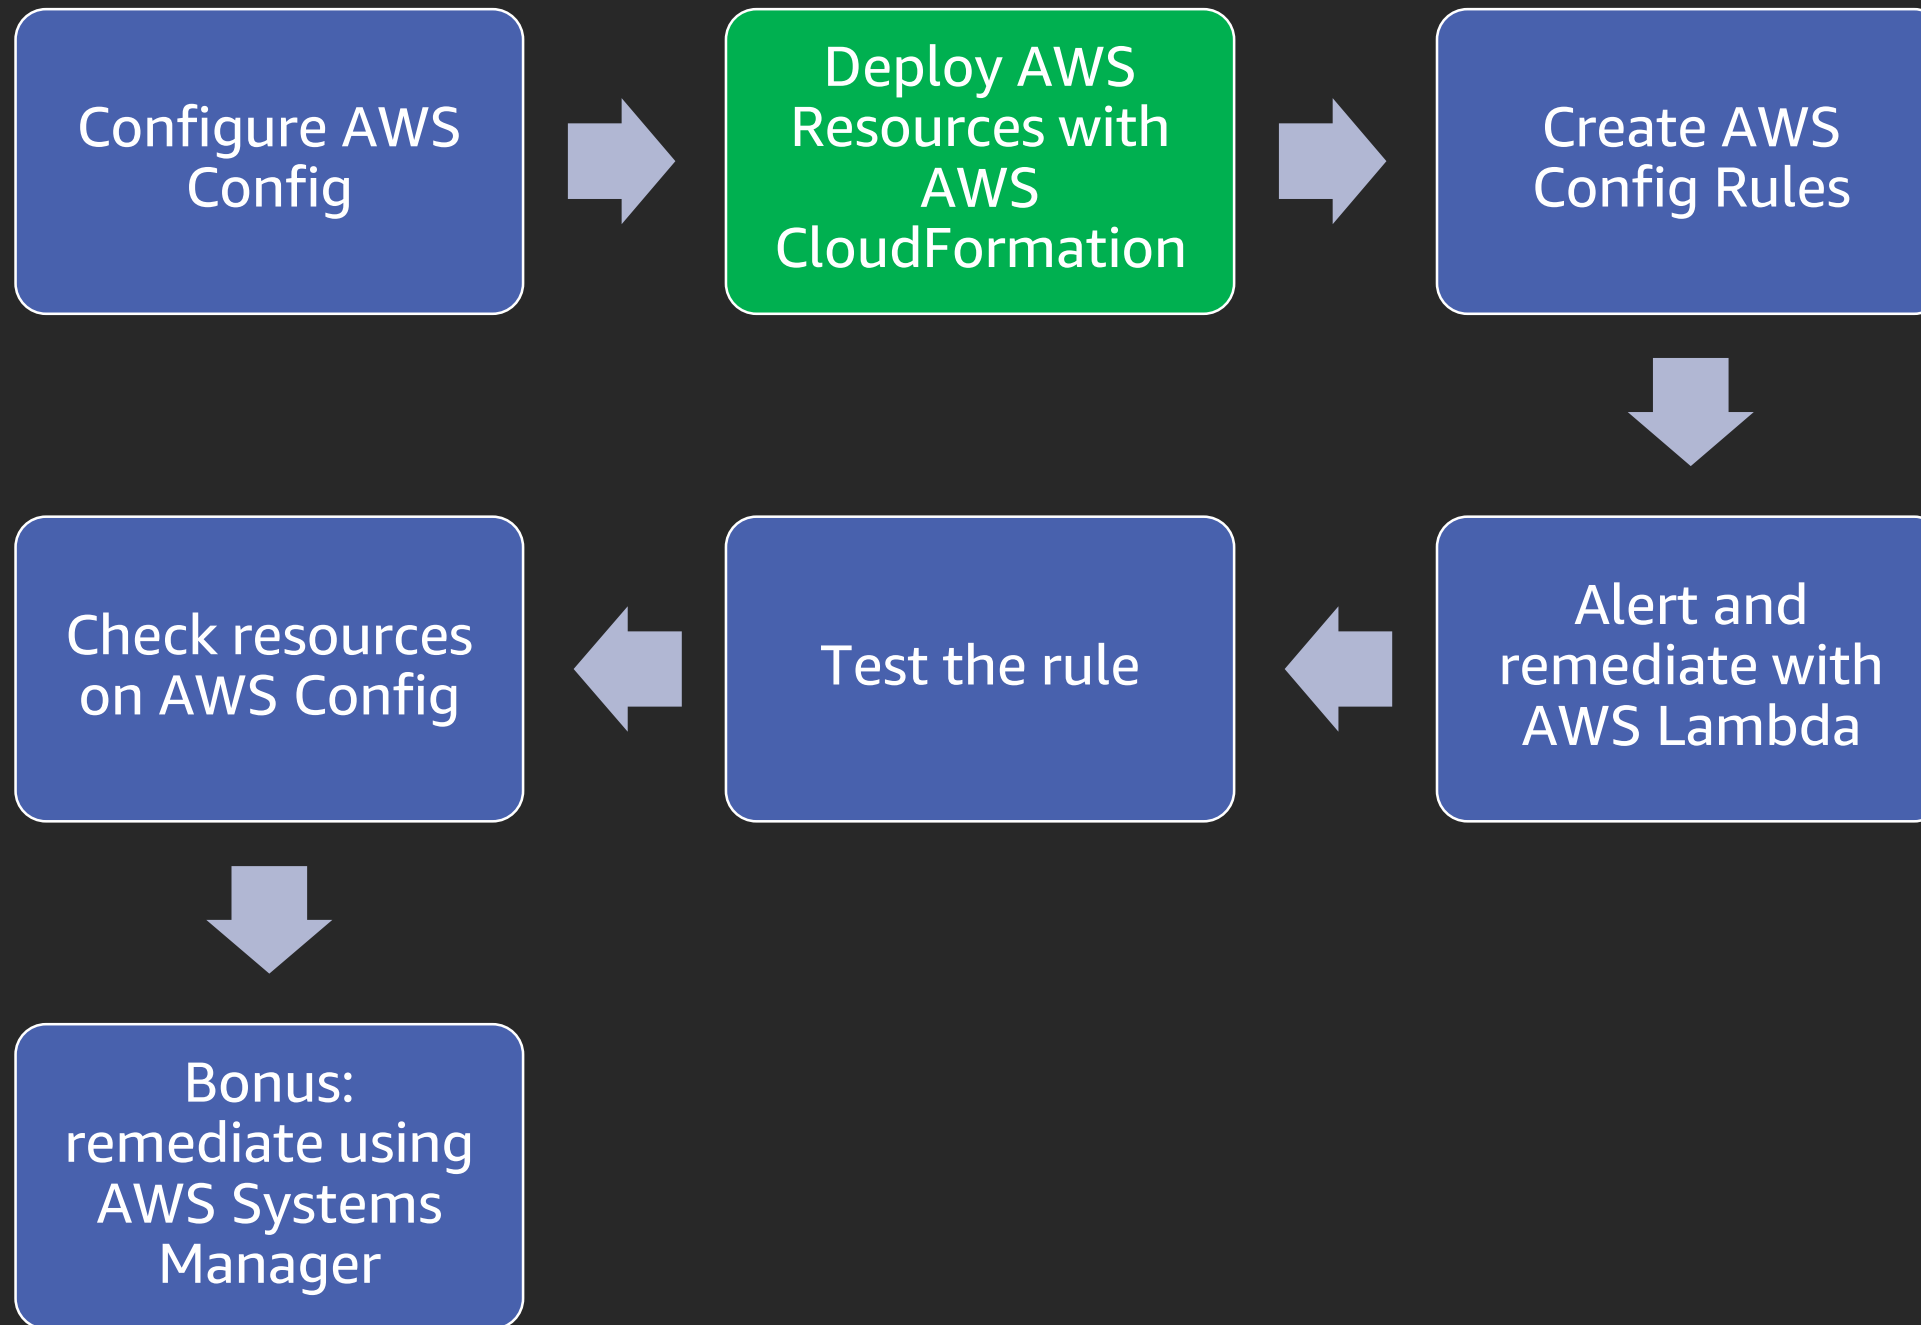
Configure AWS Config

Deploy AWS Resources with AWS CloudFormation

Create AWS Config Rules

Alert and remediate with AWS Lambda

Test the rule

Check resources on AWS Config

Bonus: remediate using AWS Systems Manager